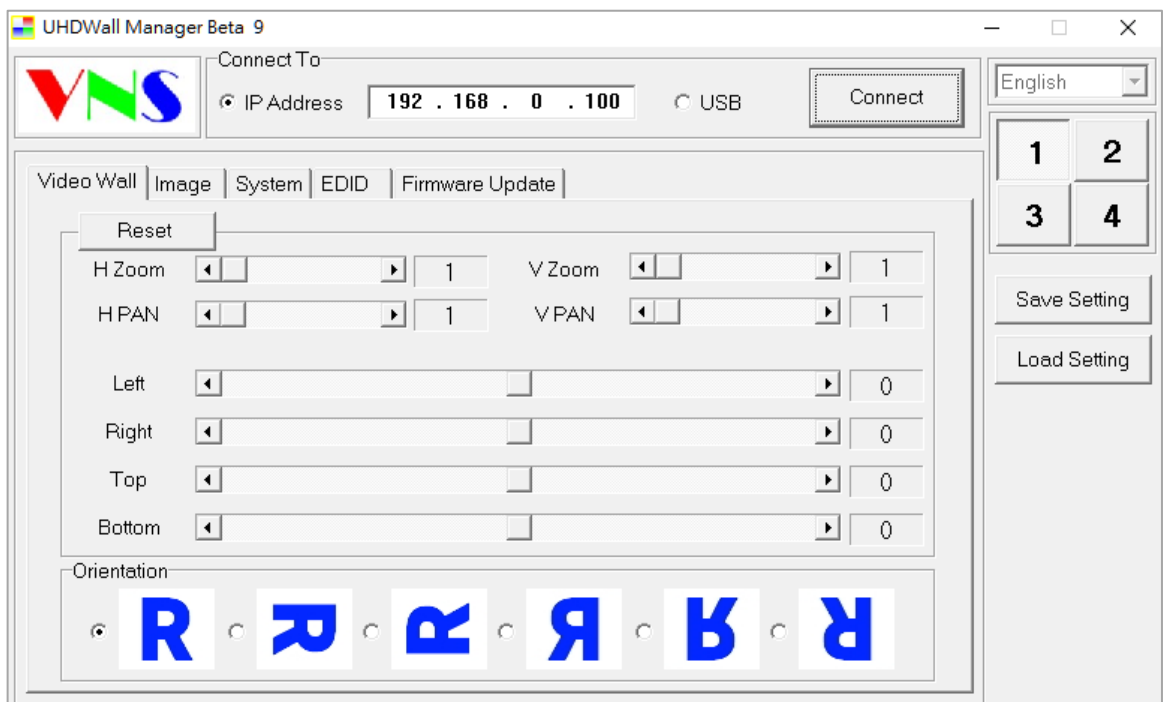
UHDWall Manager Beta 9

VNS

Connect To

IP Address 192 . 168 . 0 . 100

USB

Connect

English

1 2
3 4

Video Wall | Image | System | EDID | Firmware Update

Reset

H Zoom 1
V Zoom 1
H PAN 1
V PAN 1

Left 0
Right 0
Top 0
Bottom 0

Save Setting

Load Setting

Orientation

R R R Я R R